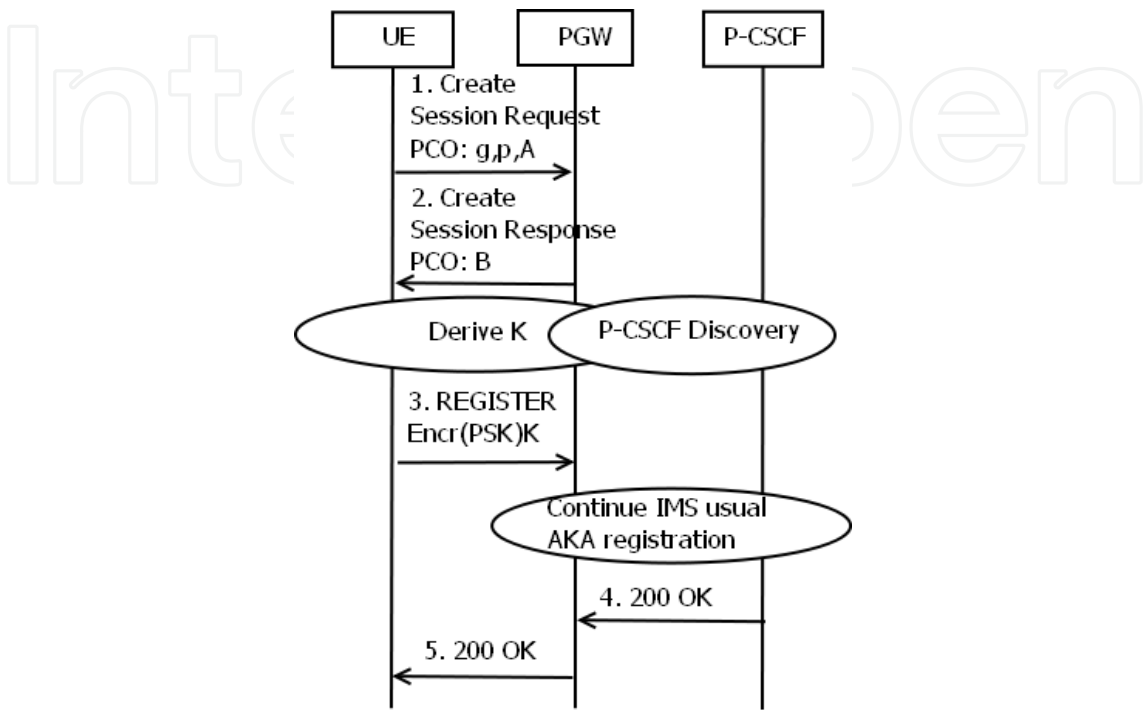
UE

PGW

P-CSCF

1. Create Session Request PCO: g,p,A

2. Create Session Response PCO: B

Derive K

P-CSCF Discovery

3. REGISTER Encr(PSK)K

Continue IMS usual AKA registration

4. 200 OK

5. 200 OK

IntechOpen